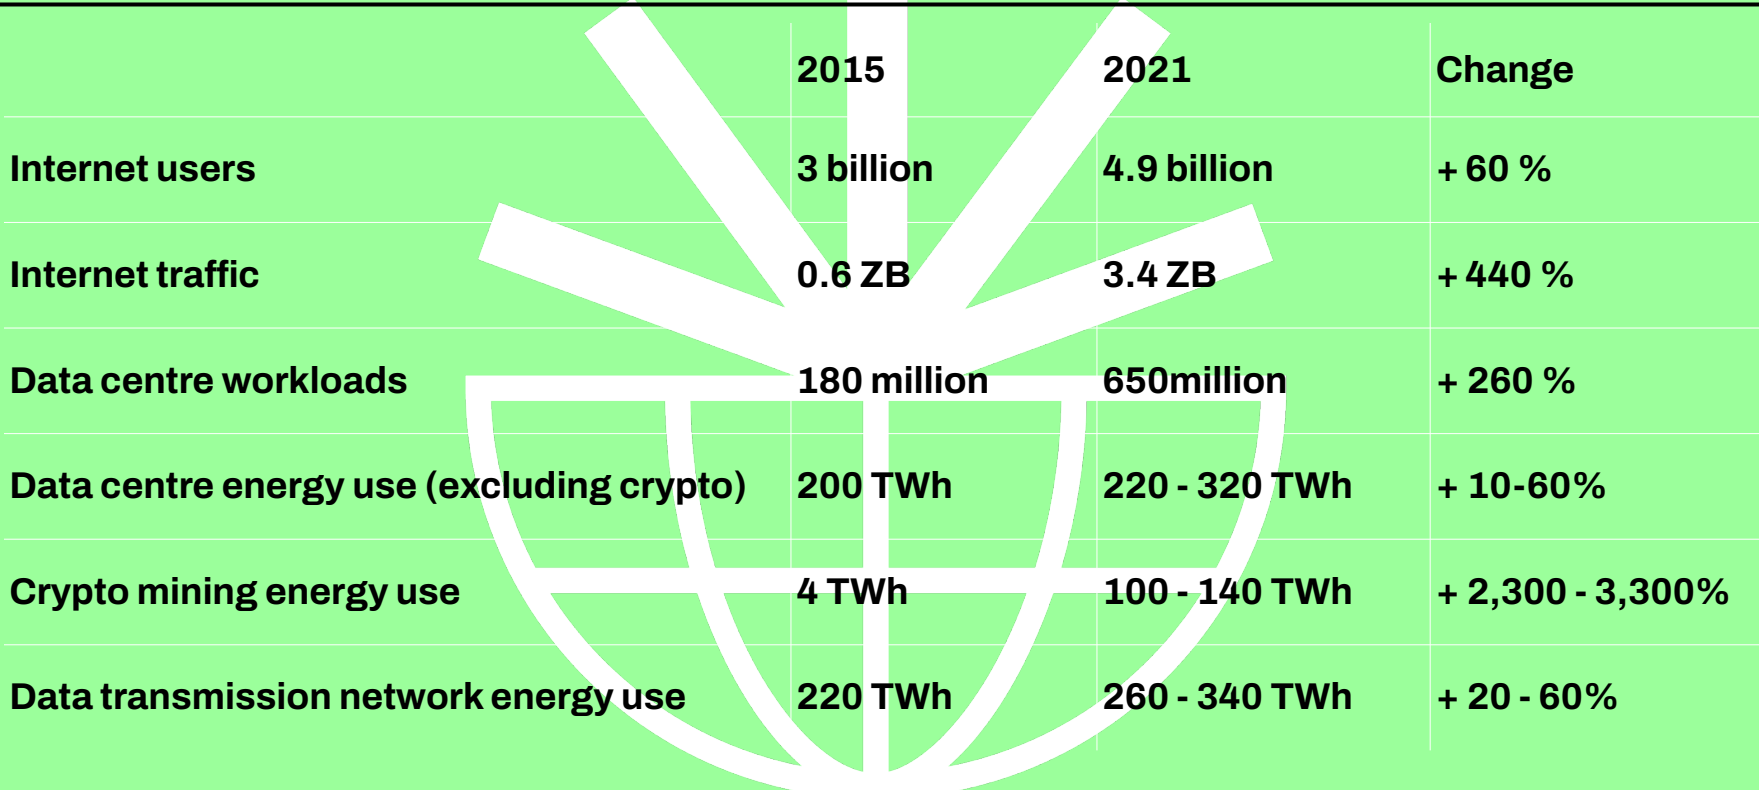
| | 2015 | 2021 | Change |
|---|---|---|---|
| Internet users | 3 billion | 4.9 billion | + 60 % |
| Internet traffic | 0.6 ZB | 3.4 ZB | + 440 % |
| Data centre workloads | 180 million | 650million | + 260 % |
| Data centre energy use (excluding crypto) | 200 TWh | 220 - 320 TWh | + 10-60% |
| Crypto mining energy use | 4 TWh | 100 - 140 TWh | + 2,300 - 3,300% |
| Data transmission network energy use | 220 TWh | 260 - 340 TWh | + 20 - 60% |